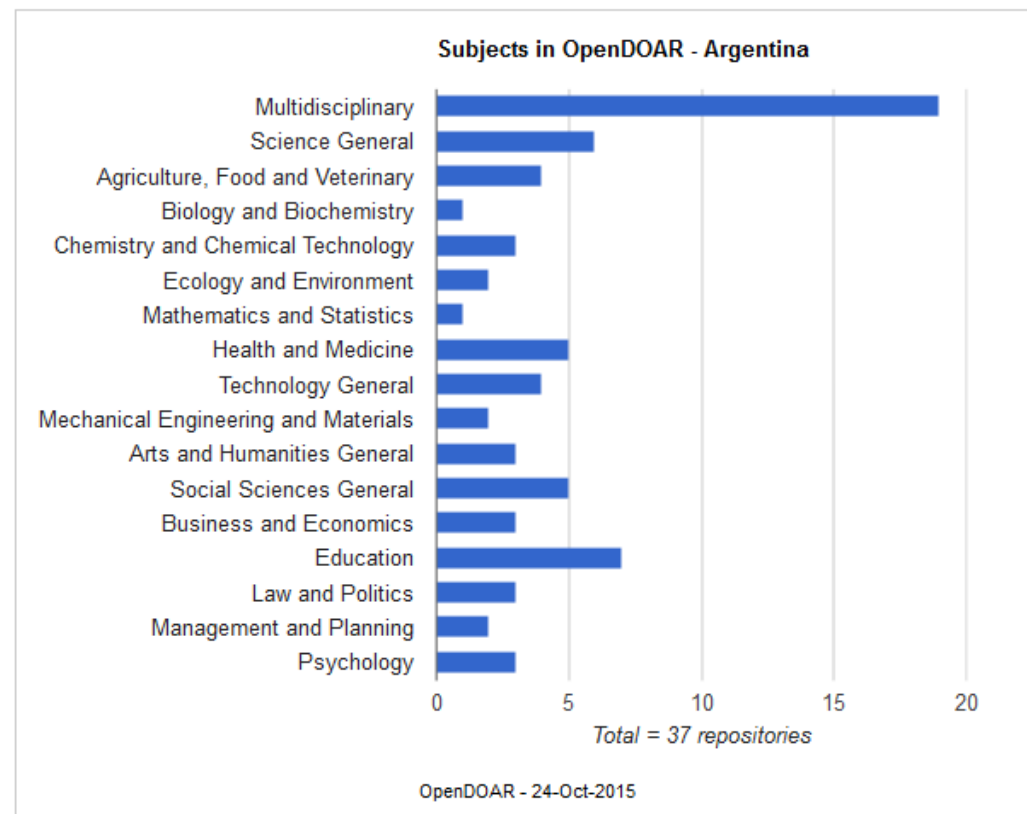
Subjects in OpenDOAR - Argentina

Multidisciplinary
Science General
Agriculture, Food and Veterinary
Biology and Biochemistry
Chemistry and Chemical Technology
Ecology and Environment
Mathematics and Statistics
Health and Medicine
Technology General
Mechanical Engineering and Materials
Arts and Humanities General
Social Sciences General
Business and Economics
Education
Law and Politics
Management and Planning
Psychology

0
5
10
15
20

Total = 37 repositories

OpenDOAR - 24-Oct-2015